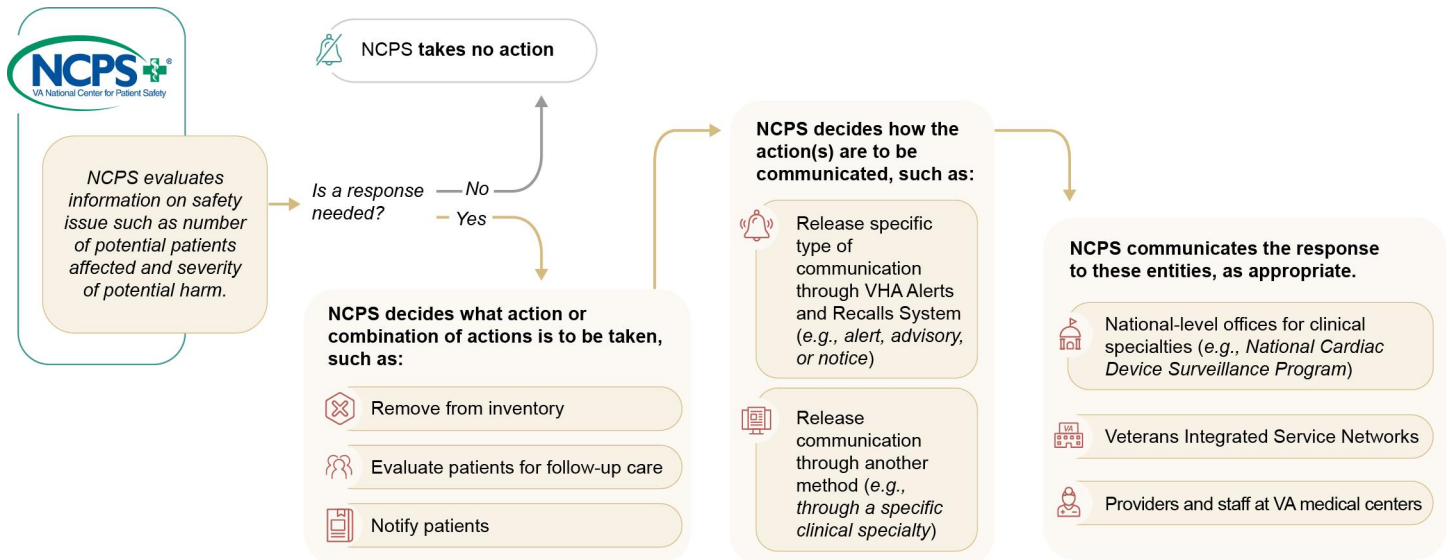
NCPS®
VA National Center for Patient Safety

NCPS evaluates information on safety issue such as number of potential patients affected and severity of potential harm.

Is a response needed?

No

Yes

NCPS takes no action

NCPS decides what action or combination of actions is to be taken, such as:

Remove from inventory

Evaluate patients for follow-up care

Notify patients

NCPS decides how the action(s) are to be communicated, such as:

Release specific type of communication through VHA Alerts and Recalls System (*e.g., alert, advisory, or notice*)

Release communication through another method (*e.g., through a specific clinical specialty*)

NCPS communicates the response to these entities, as appropriate.

National-level offices for clinical specialties (*e.g., National Cardiac Device Surveillance Program*)

VA

Veterans Integrated Service Networks

Providers and staff at VA medical centers